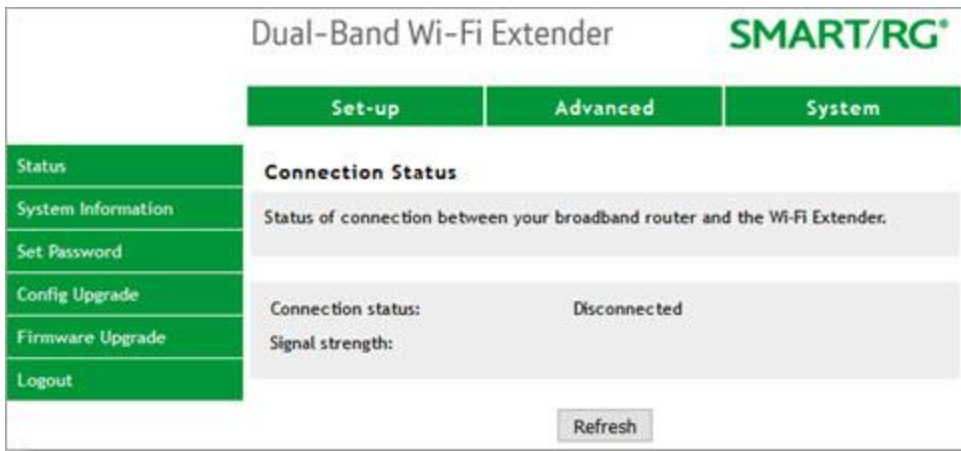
Dual-Band Wi-Fi Extender

SMART/RG®

Set-up

Advanced

System

Status

System Information

Set Password

Config Upgrade

Firmware Upgrade

Logout

Connection Status

Status of connection between your broadband router and the Wi-Fi Extender.

Connection status: Disconnected

Signal strength:

Refresh